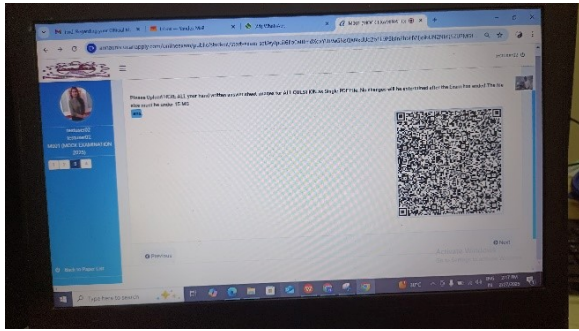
Please Upload ALL your hand written answer sheet, please for ALL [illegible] in Single PDF File. No changes will be entertained after the Exam has ended. The file size must be under 15 MB

MST (MOCK EXAMINATION 2025)

Previous

Next

Back to Paper List

Type here to search